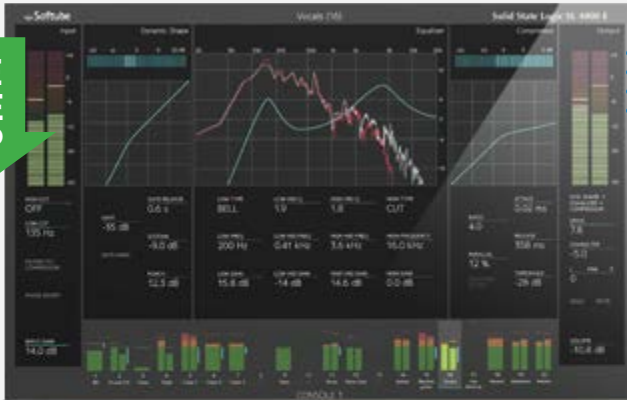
Softube
Vocals (16)
Solid State Logic SL 4000 E
Input
Dynamic Shape
Equalizer
Compressor
Output
OFF
135 Hz
-55 dB
0.6 s
-9.0 dB
12.5 dB
BELL
1.9
1.8
CUT
200 Hz
0.41 kHz
3.6 kHz
16.0 kHz
15.6 dB
-14 dB
14.6 dB
0.0 dB
4.0
12 %
358 ms
-26 dB
7.6
-5.0
14.0 dB
10.4 dB
CONSOLE 1